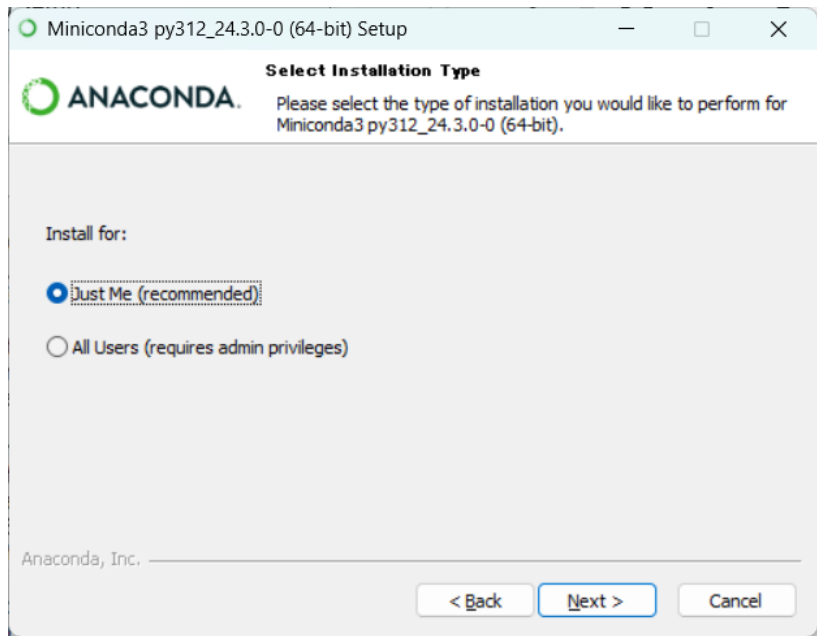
Miniconda3 py312_24.3.0-0 (64-bit) Setup

ANACONDA.

Select Installation Type

Please select the type of installation you would like to perform for Miniconda3 py312_24.3.0-0 (64-bit).

Install for:

Just Me (recommended)

All Users (requires admin privileges)

Anaconda, Inc.

< Back

Next >

Cancel